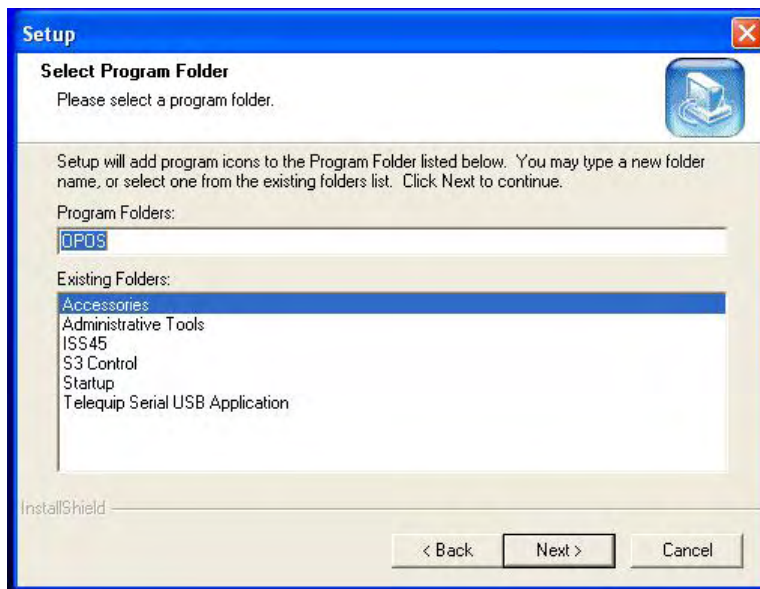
Setup

Select Program Folder
Please select a program folder.

Setup will add program icons to the Program Folder listed below. You may type a new folder name, or select one from the existing folders list. Click Next to continue.

Program Folders:
OPOS

Existing Folders:
Accessories
Administrative Tools
ISS45
S3 Control
Startup
Telequip Serial USB Application

InstallShield

< Back
Next >
Cancel